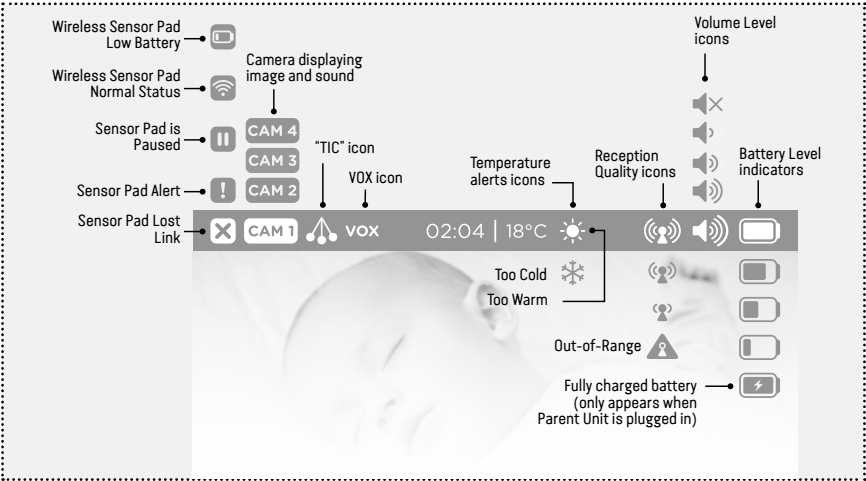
Wireless Sensor Pad Low Battery

Wireless Sensor Pad Normal Status

Camera displaying image and sound

Sensor Pad is Paused

CAM 4

CAM 3

"TIC" icon

Sensor Pad Alert

CAM 2

VOX icon

Temperature alerts icons

Reception Quality icons

Volume Level icons

Battery Level indicators

Sensor Pad Lost Link

CAM 1

VOX

02:04 | 18°C

Too Cold

Too Warm

Out-of-Range

Fully charged battery (only appears when Parent Unit is plugged in)